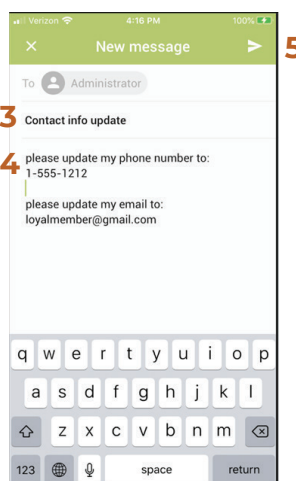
Verizon 4:16 PM 100%

New message

5

To Administrator

3 Contact info update

4 please update my phone number to:
1-555-1212

please update my email to:
loyalmember@gmail.com

q w e r t y u i o p
a s d f g h j k l
z x c v b n m
123 space return